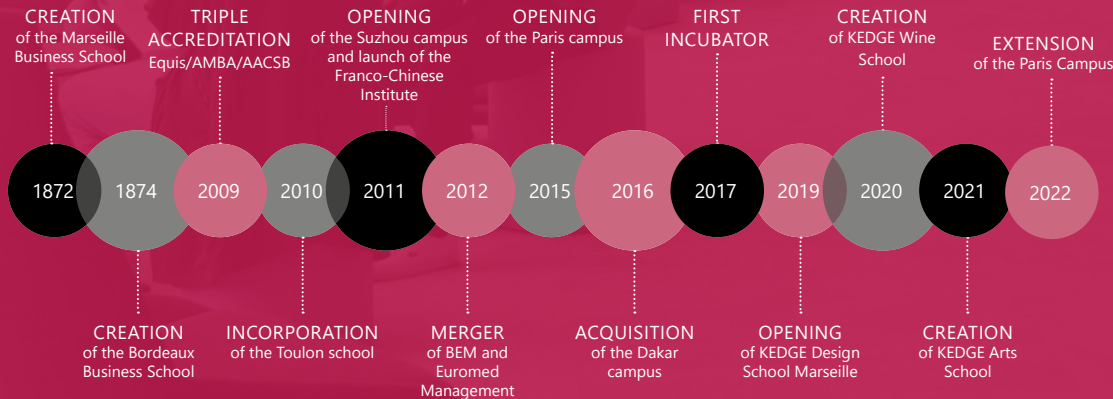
CREATION
of the Marseille Business School

TRIPLE ACCREDITATION
Equis/AMBA/AACSB

OPENING
of the Suzhou campus and launch of the Franco-Chinese Institute

OPENING
of the Paris campus

FIRST INCUBATOR

CREATION
of KEDGE Wine School

EXTENSION
of the Paris Campus

1872 1874 2009 2010 2011 2012 2015 2016 2017 2019 2020 2021 2022

CREATION
of the Bordeaux Business School

INCORPORATION
of the Toulon school

MERGER
of BEM and Euromed Management

ACQUISITION
of the Dakar campus

OPENING
of KEDGE Design School Marseille

CREATION
of KEDGE Arts School